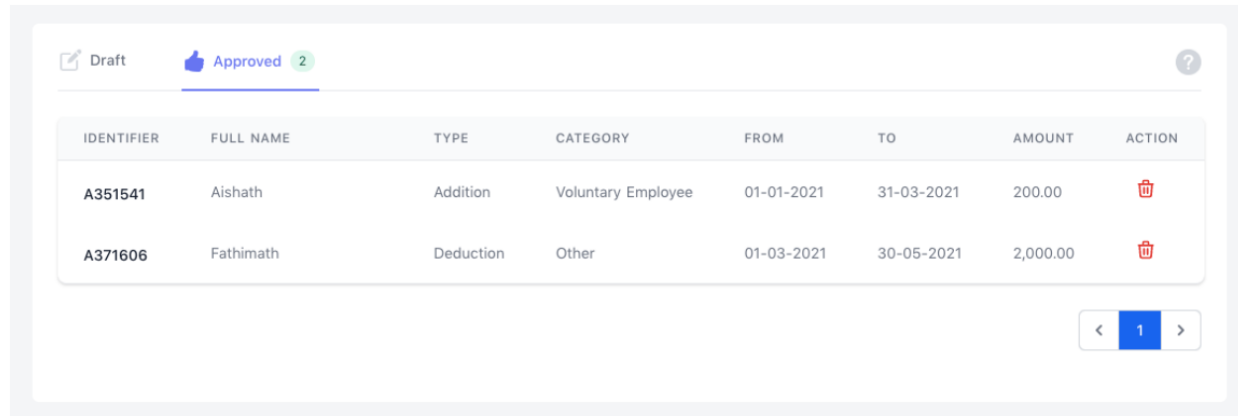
Draft Approved 2

?

| IDENTIFIER | FULL NAME | TYPE | CATEGORY | FROM | TO | AMOUNT | ACTION |
|---|---|---|---|---|---|---|---|
| A351541 | Aishath | Addition | Voluntary Employee | 01-01-2021 | 31-03-2021 | 200.00 | |
| A371606 | Fathimath | Deduction | Other | 01-03-2021 | 30-05-2021 | 2,000.00 | |

‹ 1 ›